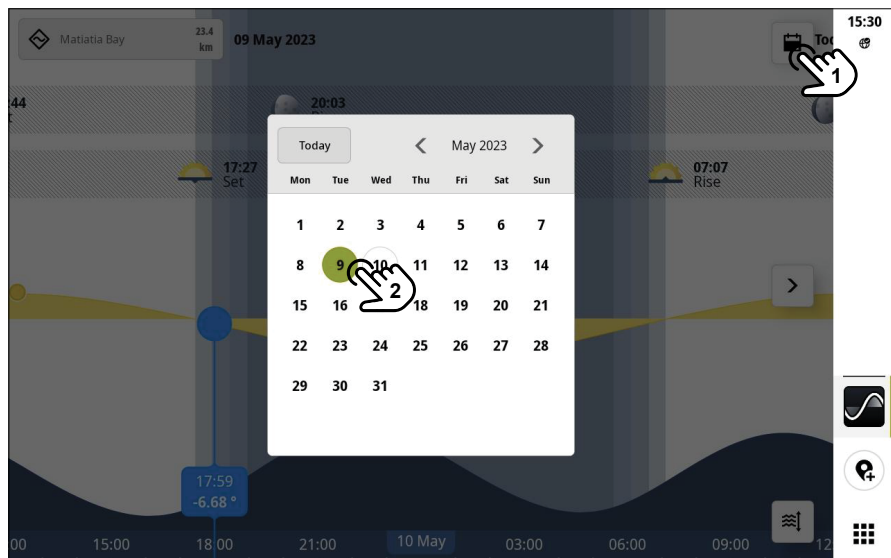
Matiatia Bay
23.4 km
09 May 2023
Tod
15:30
1
:44
20:03
Today
May 2023
Mon Tue Wed Thu Fri Sat Sun
17:27 Set
07:07 Rise
1 2 3 4 5 6 7
8 9 10 11 12 13 14
2
15 16 18 19 20 21
22 23 24 25 26 27 28
29 30 31
17:59
-6.68 °
00 15:00 18:00 21:00 10 May 03:00 06:00 09:00 12